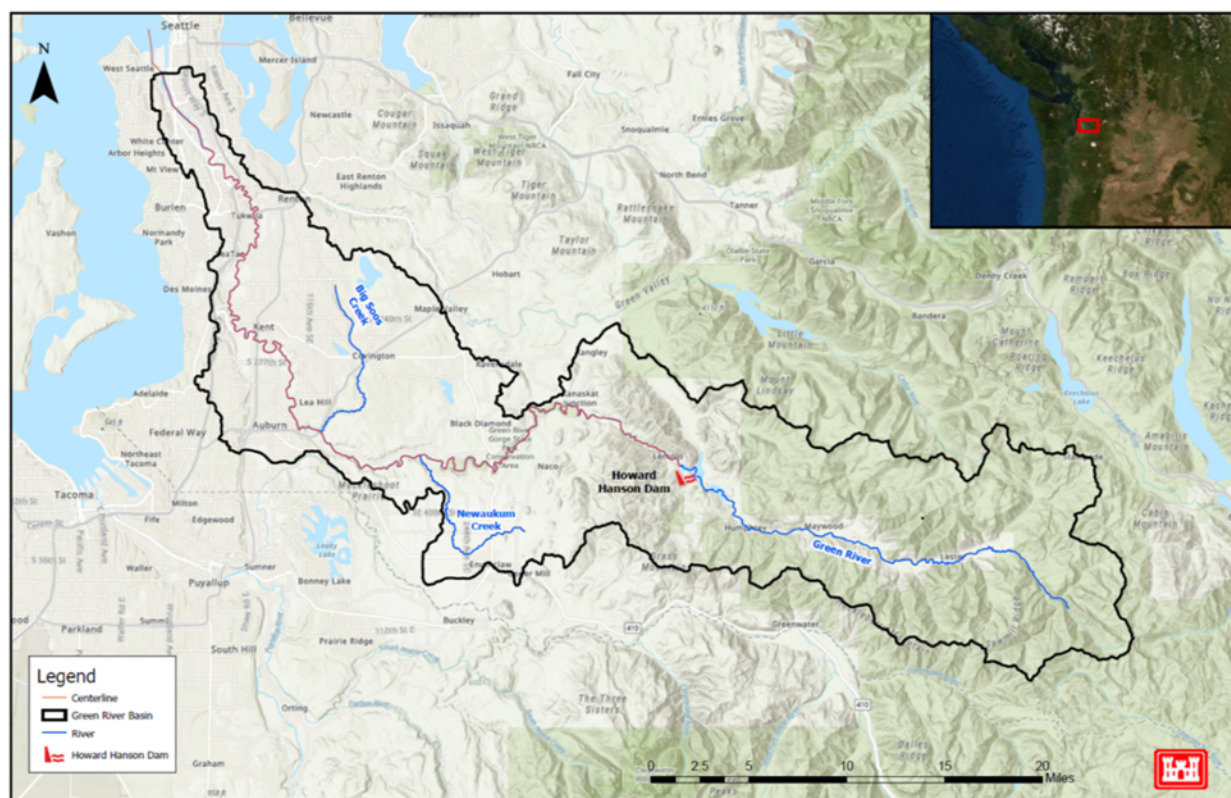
N

Seattle
Bellevue
Mercer Island
West Seattle
Newcastle
Cougar Mountain
Issaquah
Grand Ridge
Fall City
Snoqualmie
White Center
Arbor Heights
Mt View
Squak Mountain
West Tiger Mountain
Tiger Mountain
North Bend
Tanner
East Renton Highlands
Renton
Tukwila
Burien
Normandy Park
Vashon
Rattlesnake Mountain
Taylor Mountain
Hobart
SeaTac
Des Moines
Big Soos Creek
Maple Valley
Green Valley
Garcia
Bandera
Denny Creek
Kent
Covington
Ravensdale
Kangley
Little Mountain
Mount Catherine
Keechelus Ridge
Lea Hill
Adelaide
Federal Way
Auburn
Black Diamond
Kanaskat
Green River Gorge
Naco
Howard Hanson Dam
Lester
Mount Lindsay
Amabilis Mountain
Northeast Tacoma
Tacoma
Milton
Fife
Edgewood
Newaukum Creek
Enumclaw
Maywood
Green River
Cabin Mountain
Puyallup
Sumner
Bonney Lake
Waller
Parkland
Summit
South Hill
Buckley
Prairie Ridge
Greenwater
410
Orting
The Three Sisters
Graham
Dalles Ridge

Legend
Centerline
Green River Basin
River
Howard Hanson Dam

0 2.5 5 10 15 20
Miles